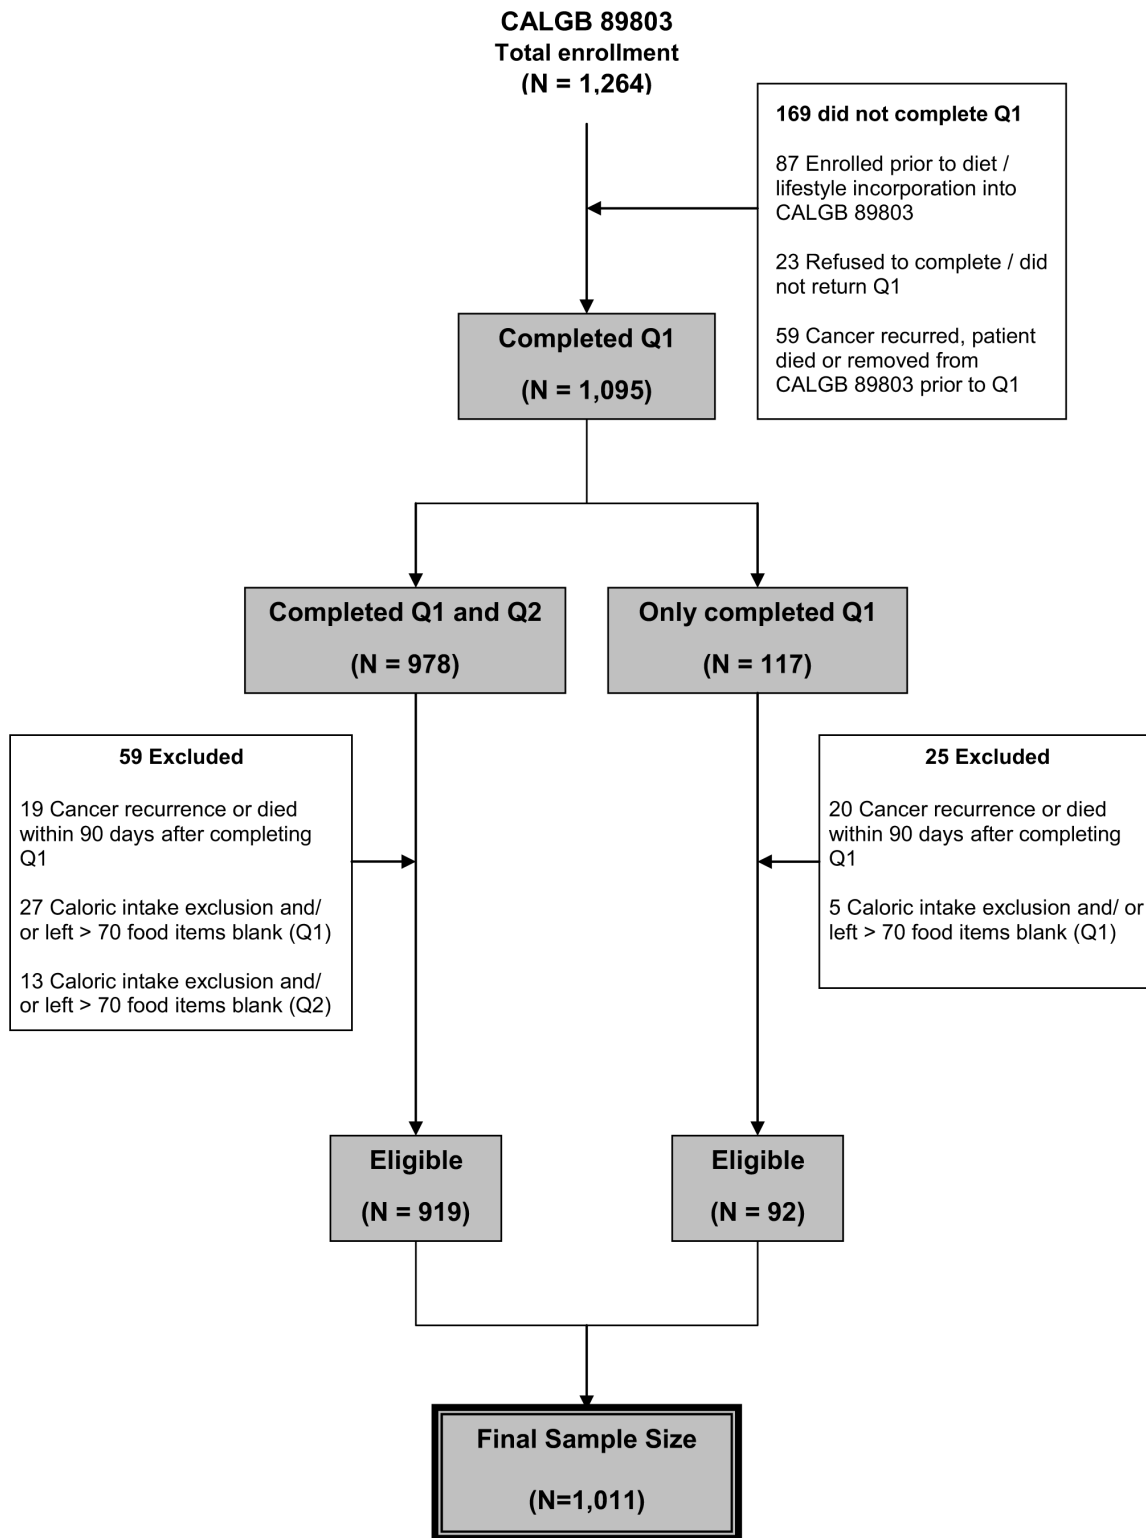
CALGB 89803
Total enrollment
(N = 1,264)

169 did not complete Q1

87 Enrolled prior to diet / lifestyle incorporation into CALGB 89803

23 Refused to complete / did not return Q1

59 Cancer recurred, patient died or removed from CALGB 89803 prior to Q1

Completed Q1

(N = 1,095)

Completed Q1 and Q2

(N = 978)

Only completed Q1

(N = 117)

59 Excluded

19 Cancer recurrence or died within 90 days after completing Q1

27 Caloric intake exclusion and/ or left > 70 food items blank (Q1)

13 Caloric intake exclusion and/ or left > 70 food items blank (Q2)

25 Excluded

20 Cancer recurrence or died within 90 days after completing Q1

5 Caloric intake exclusion and/ or left > 70 food items blank (Q1)

Eligible

(N = 919)

Eligible

(N = 92)

Final Sample Size

(N=1,011)